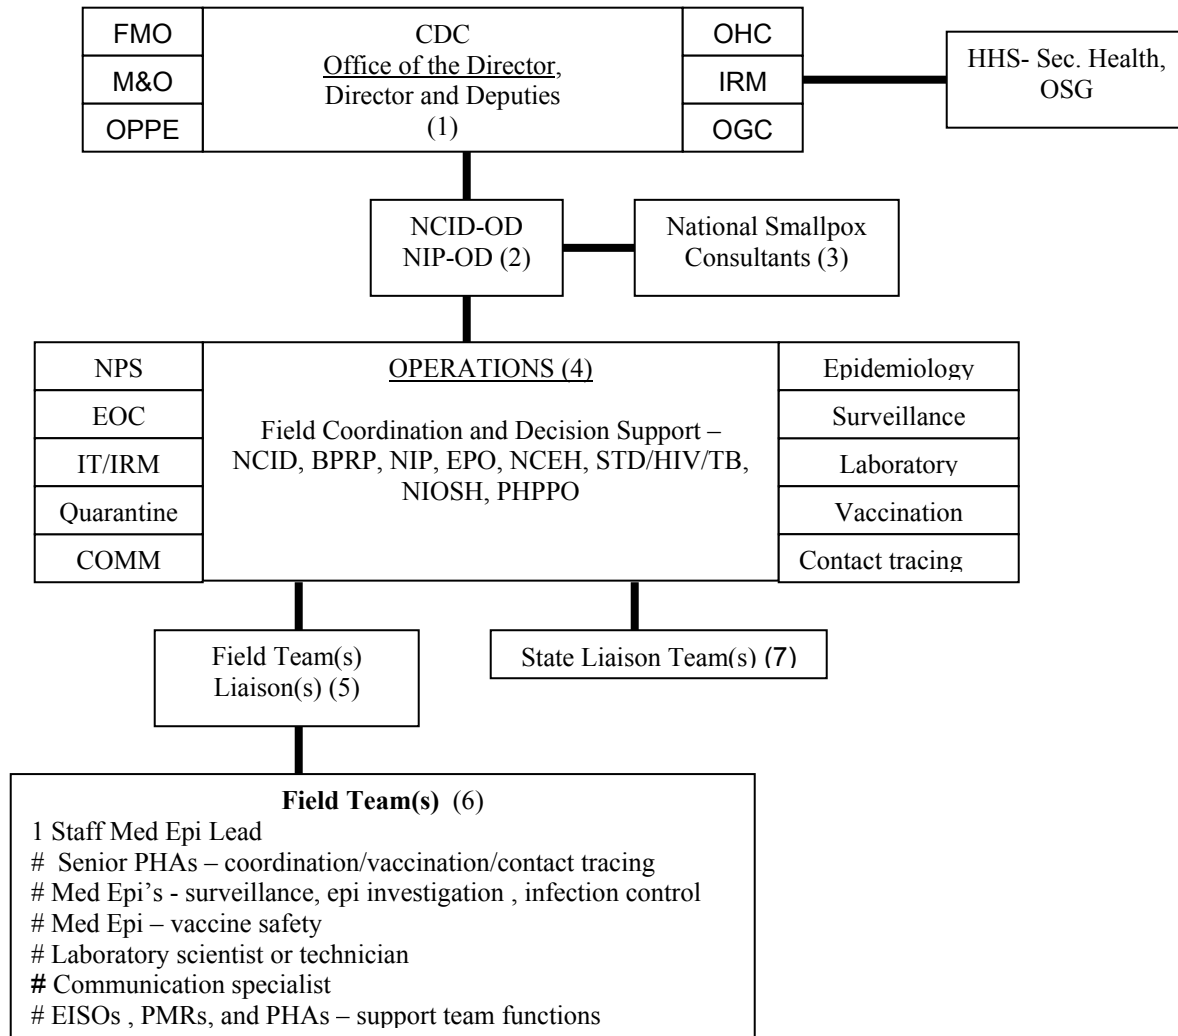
FMO

M&O

OPPE

CDC
Office of the Director,
Director and Deputies
(1)

OHC

IRM

OGC

HHS- Sec. Health, OSG

NCID-OD
NIP-OD (2)

National Smallpox Consultants (3)

NPS

EOC

IT/IRM

Quarantine

COMM

OPERATIONS (4)

Field Coordination and Decision Support – NCID, BPRP, NIP, EPO, NCEH, STD/HIV/TB, NIOSH, PHPPO

Epidemiology

Surveillance

Laboratory

Vaccination

Contact tracing

Field Team(s)
Liaison(s) (5)

State Liaison Team(s) (7)

**Field Team(s)** (6)
1 Staff Med Epi Lead
# Senior PHAs – coordination/vaccination/contact tracing
# Med Epi's - surveillance, epi investigation , infection control
# Med Epi – vaccine safety
# Laboratory scientist or technician
# Communication specialist
# EISOs , PMRs, and PHAs – support team functions